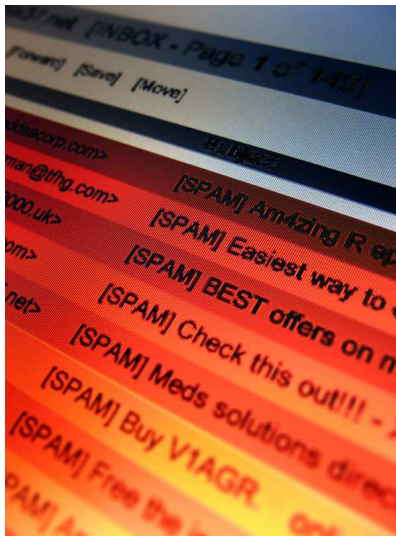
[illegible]37.net [INBOX - Page 1 of 142]

[Forward] [Save] [Move]

Subject

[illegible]ddiacorp.com>

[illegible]man@tfhg.com> [SPAM] Am4zing R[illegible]

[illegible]000.uk> [SPAM] Easiest way to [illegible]

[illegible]om> [SPAM] BEST offers on m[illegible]

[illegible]net> [SPAM] Check this out!!! - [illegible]

[SPAM] Meds solutions direc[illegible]

[SPAM] Buy V1AGR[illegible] onl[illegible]

[SPAM] Free the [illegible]

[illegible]AM] A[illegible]